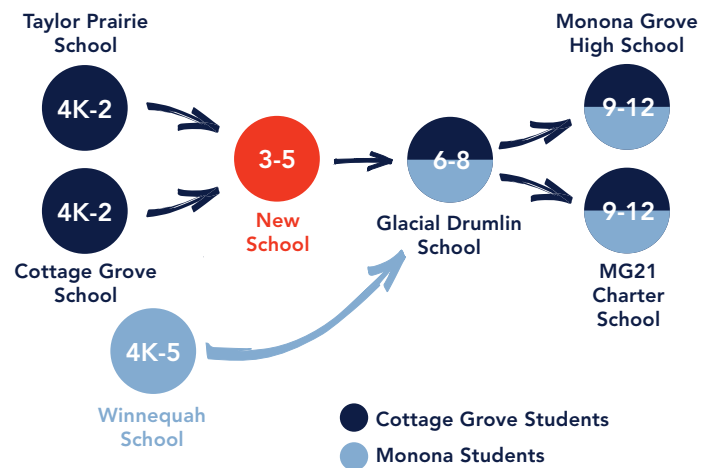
Taylor Prairie School

4K-2

4K-2

Cottage Grove School

3-5

New School

6-8

Glacial Drumlin School

Monona Grove High School

9-12

9-12

MG21 Charter School

4K-5

Winnequah School

Cottage Grove Students

Monona Students